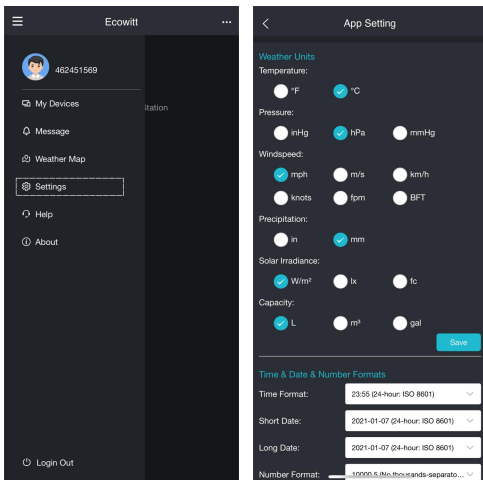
Ecowitt

462451569

My Devices

Message

Weather Map

Settings

Help

About

Login Out

Station

App Setting

Weather Units

Temperature:

°F °C

Pressure:

inHg hPa mmHg

Windspeed:

mph m/s km/h

knots fpm BFT

Precipitation:

in mm

Solar Irradiance:

W/m² lx fc

Capacity:

L m³ gal

Save

Time & Date & Number Formats

Time Format: 23:55 (24-hour: ISO 8601)

Short Date: 2021-01-07 (24-hour: ISO 8601)

Long Date: 2021-01-07 (24-hour: ISO 8601)

Number Format: 10000.5 (No thousands-separato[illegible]